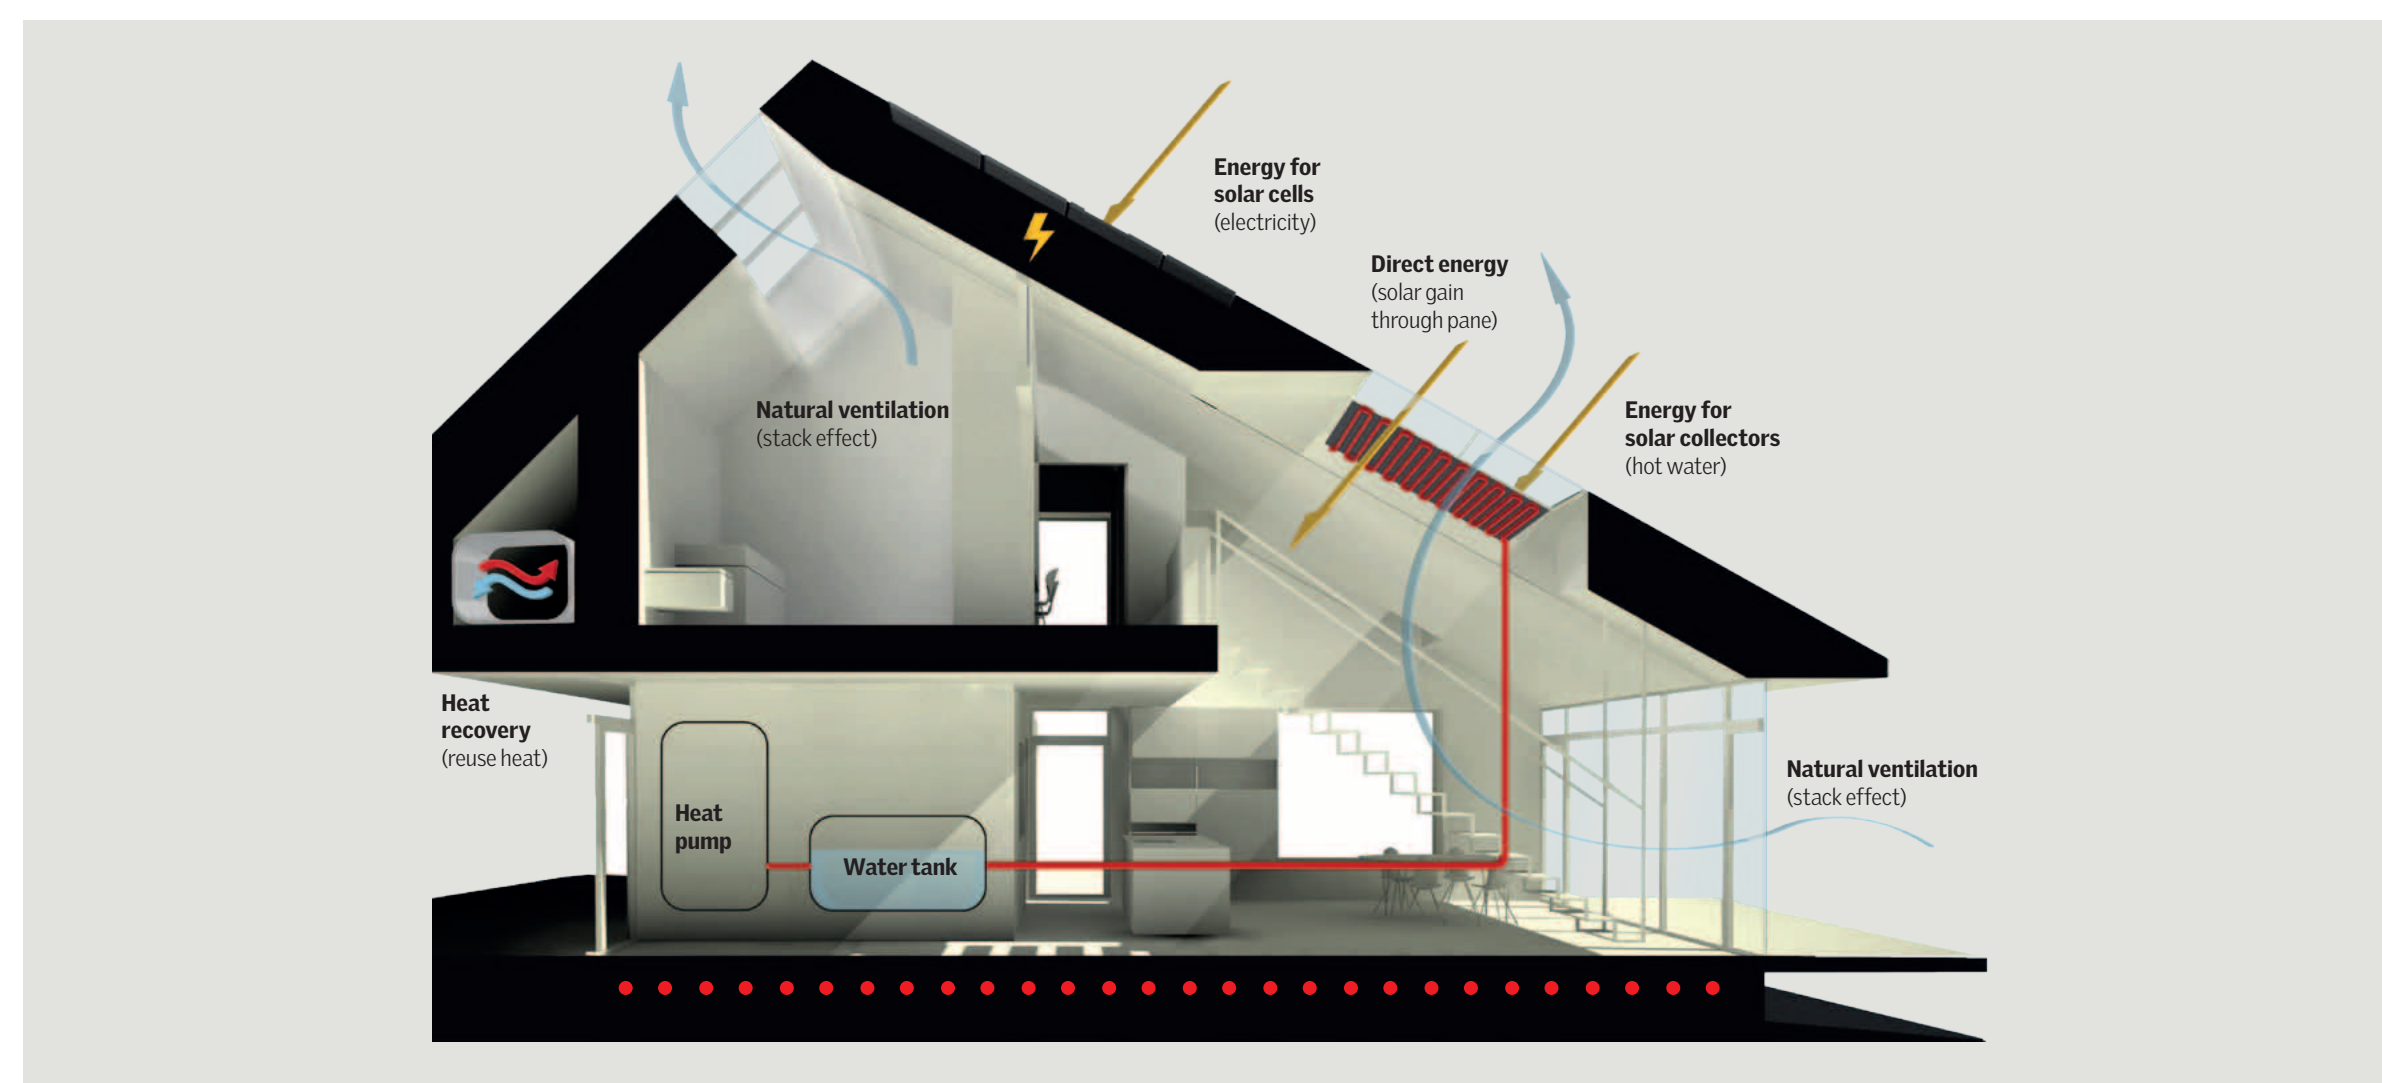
Energy for solar cells (electricity)

Direct energy (solar gain through pane)

Natural ventilation (stack effect)

Energy for solar collectors (hot water)

Heat recovery (reuse heat)

Heat pump

Water tank

Natural ventilation (stack effect)